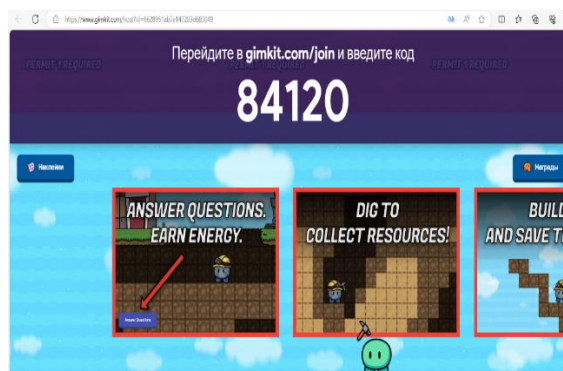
https://www.gimkit.com/host?id=6628951ab7a94f2f0b88f049

Перейдите в gimkit.com/join и введите код

84120

PERMIT 3 REQUIRED

PERMIT 3 REQUIRED

Наклейки

Награды

ANSWER QUESTIONS. EARN ENERGY.

Answer Questions

DIG TO COLLECT RESOURCES!

BUILD AND SAVE T